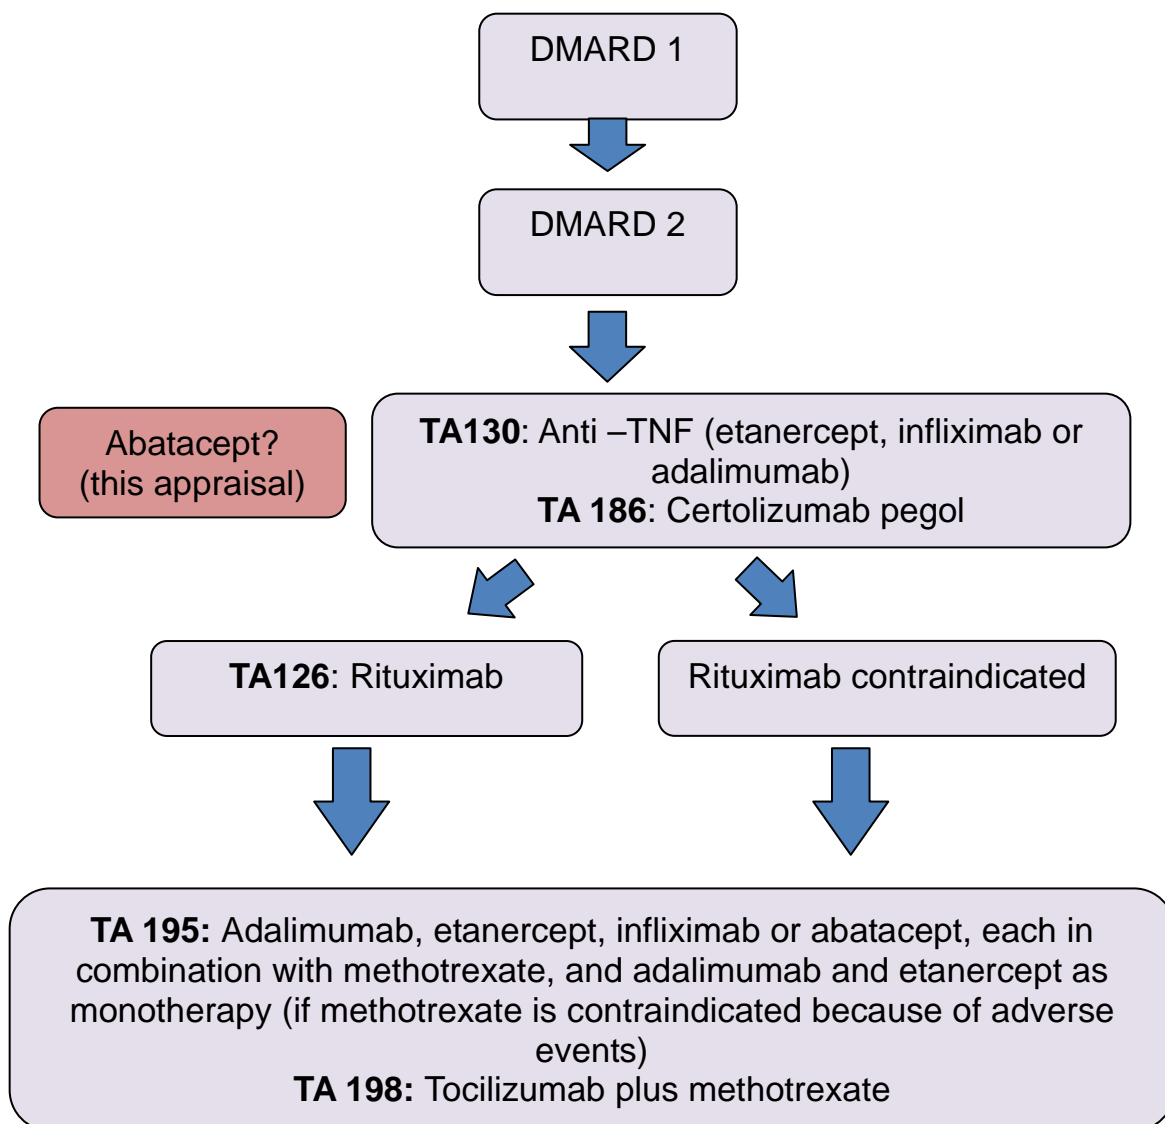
DMARD 1

DMARD 2

Abatacept?
(this appraisal)

**TA130**: Anti –TNF (etanercept, infliximab or adalimumab)
**TA 186**: Certolizumab pegol

**TA126**: Rituximab

Rituximab contraindicated

**TA 195:** Adalimumab, etanercept, infliximab or abatacept, each in combination with methotrexate, and adalimumab and etanercept as monotherapy (if methotrexate is contraindicated because of adverse events)
**TA 198:** Tocilizumab plus methotrexate